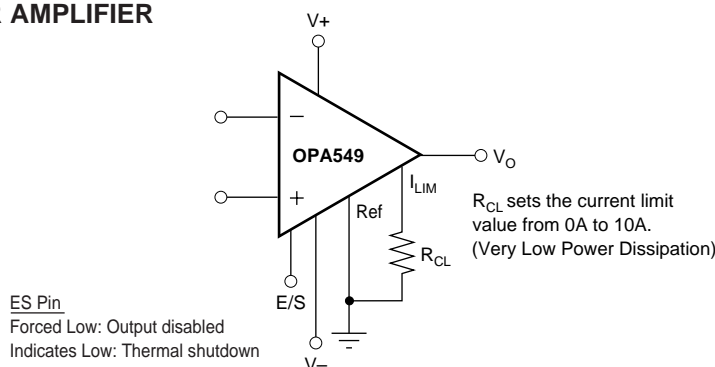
AMPLIFIER

V+

–

+

OPA549

$V_O$

$I_{LIM}$

Ref

$R_{CL}$

$R_{CL}$ sets the current limit value from 0A to 10A. (Very Low Power Dissipation)

ES Pin
Forced Low: Output disabled
Indicates Low: Thermal shutdown

E/S

V–